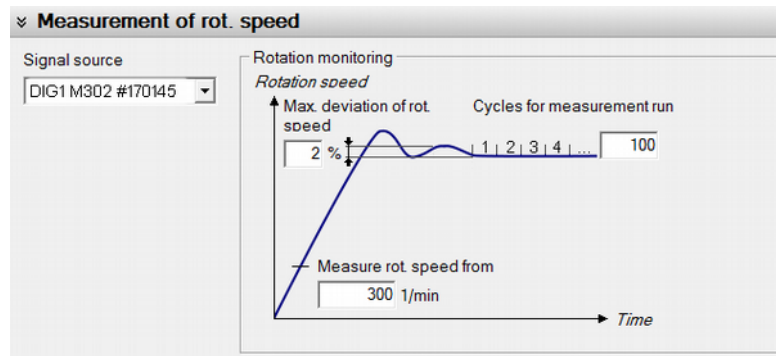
» Measurement of rot. speed

Signal source

DIG1 M302 #170145

Rotation monitoring

Rotation speed

Max. deviation of rot. speed

2 %

Cycles for measurement run

1 | 2 | 3 | 4 | ...

100

Measure rot. speed from

300 1/min

Time